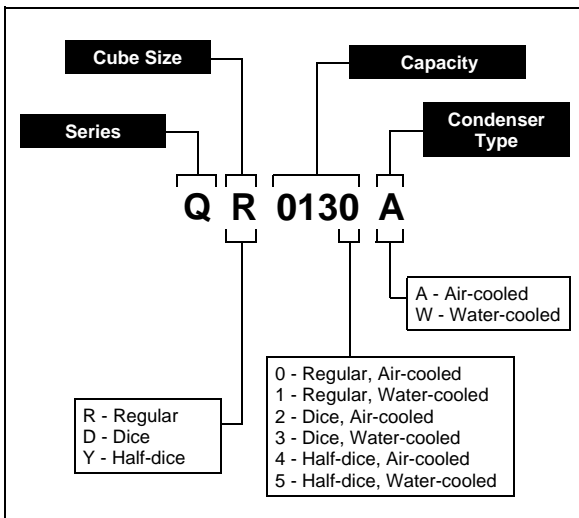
Cube Size

Capacity

Series

Condenser Type

Q R 0130 A

A - Air-cooled
W - Water-cooled

0 - Regular, Air-cooled
1 - Regular, Water-cooled
2 - Dice, Air-cooled
3 - Dice, Water-cooled
4 - Half-dice, Air-cooled
5 - Half-dice, Water-cooled

R - Regular
D - Dice
Y - Half-dice